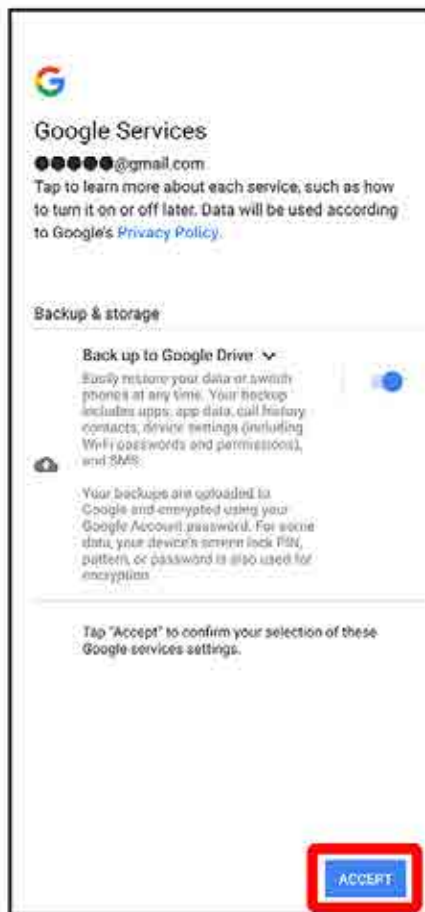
G

Google Services

●●●●●@gmail.com

Tap to learn more about each service, such as how to turn it on or off later. Data will be used according to Google's Privacy Policy.

Backup & storage

Back up to Google Drive

Easily restore your data or switch phones at any time. Your backup includes apps, app data, call history, contacts, device settings (including Wi-Fi passwords and permissions), and SMS.

Your backups are uploaded to Google and encrypted using your Google Account password. For some data, your device's screen lock PIN, pattern, or password is also used for encryption.

Tap "Accept" to confirm your selection of these Google services settings.

ACCEPT